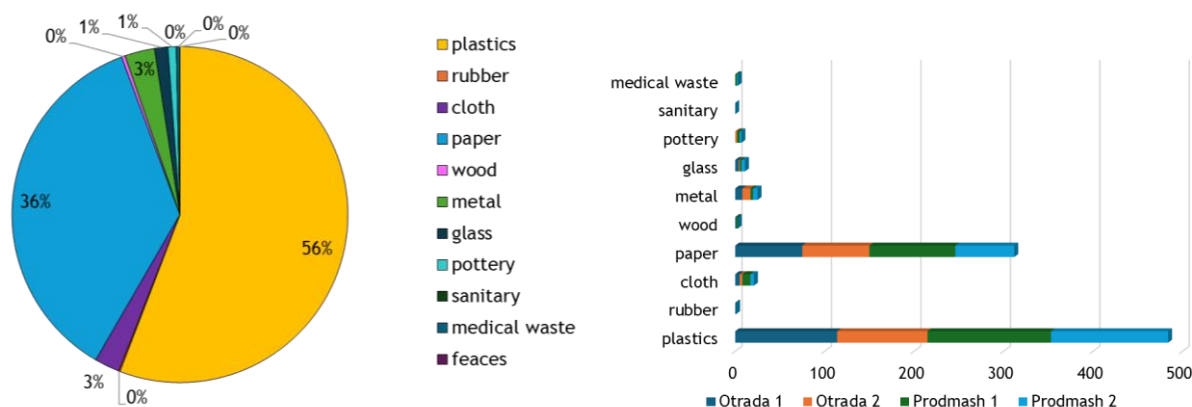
0%
1%
1%
0%
0%
0%
3%
36%
56%
3%
0%

plastics
rubber
cloth
paper
wood
metal
glass
pottery
sanitary
medical waste
feaces

medical waste
sanitary
pottery
glass
metal
wood
paper
cloth
rubber
plastics

0
100
200
300
400
500

Otrada 1
Otrada 2
Prodmash 1
Prodmash 2